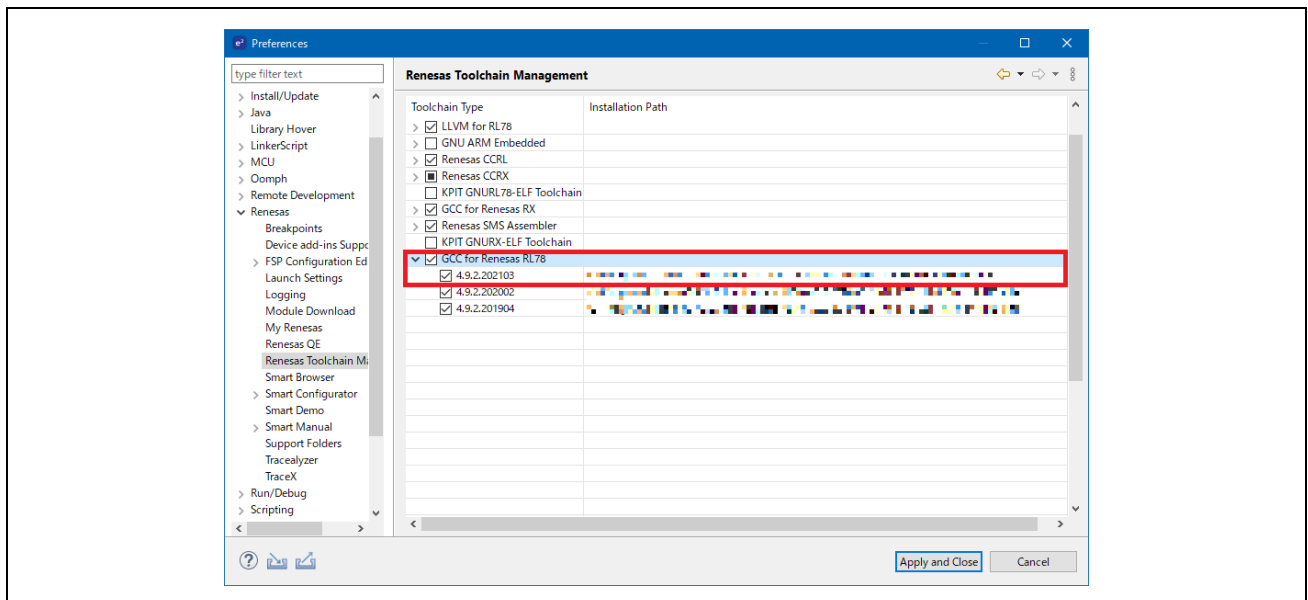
Preferences

type filter text

Install/Update
Java
Library Hover
LinkerScript
MCU
Oomph
Remote Development
Renesas
Breakpoints
Device add-ins Suppo
FSP Configuration Ed
Launch Settings
Logging
Module Download
My Renesas
Renesas QE
Renesas Toolchain Ma
Smart Browser
Smart Configurator
Smart Demo
Smart Manual
Support Folders
Tracealyzer
TraceX
Run/Debug
Scripting

Renesas Toolchain Management

| Toolchain Type | Installation Path |
|---|---|
| LLVM for RL78 | |
| GNU ARM Embedded | |
| Renesas CCRL | |
| Renesas CCRX | |
| KPIT GNURL78-ELF Toolchain | |
| GCC for Renesas RX | |
| Renesas SMS Assembler | |
| KPIT GNURX-ELF Toolchain | |
| GCC for Renesas RL78 | |
| 4.9.2.202103 | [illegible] |
| 4.9.2.202002 | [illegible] |
| 4.9.2.201904 | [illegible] |

Apply and Close
Cancel